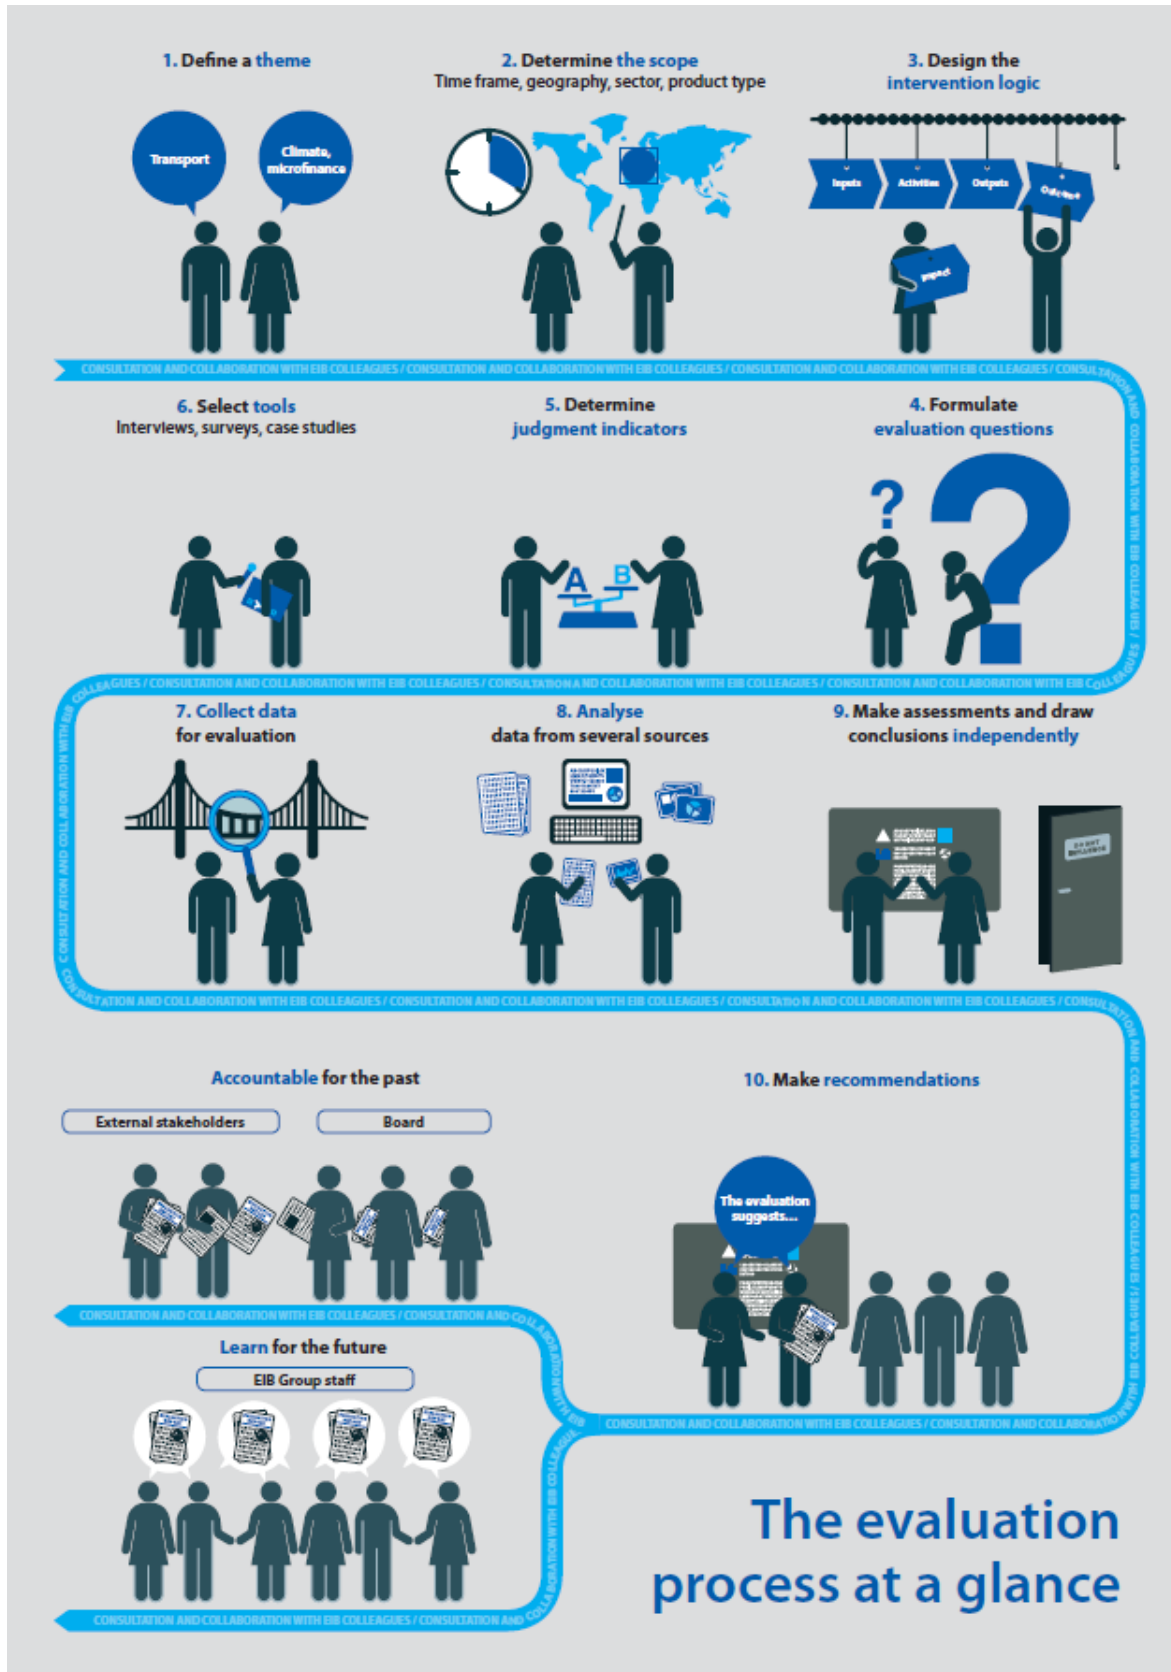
1. Define a theme

Transport

Climate, microfinance

2. Determine the scope
Time frame, geography, sector, product type

3. Design the intervention logic

Inputs

Activities

Outputs

Outcomes

Impact

CONSULTATION AND COLLABORATION WITH EIB COLLEAGUES / CONSULTATION AND COLLABORATION WITH EIB COLLEAGUES / CONSULTATION AND COLLABORATION WITH EIB COLLEAGUES / CONSULTATION AND COLLABORATION WITH EIB COLLEAGUES / CONSULTATION AND COLLABORATION WITH EIB COLLEAGUES

6. Select tools
Interviews, surveys, case studies

5. Determine judgment indicators

A

B

4. Formulate evaluation questions

?

?

COLLEAGUES / CONSULTATION AND COLLABORATION WITH EIB COLLEAGUES / CONSULTATION AND COLLABORATION WITH EIB COLLEAGUES / CONSULTATION AND COLLABORATION WITH EIB COLLEAGUES / CONSULTATION AND COLLABORATION WITH EIB COLLEAGUES

7. Collect data for evaluation

8. Analyse data from several sources

9. Make assessments and draw conclusions independently

CONSULTATION AND COLLABORATION WITH EIB COLLEAGUES / CONSULTATION AND COLLABORATION WITH EIB COLLEAGUES / CONSULTATION AND COLLABORATION WITH EIB COLLEAGUES / CONSULTATION AND COLLABORATION WITH EIB COLLEAGUES / CONSULTATION AND COLLABORATION WITH EIB COLLEAGUES

Accountable for the past

External stakeholders

Board

10. Make recommendations

The evaluation suggests...

CONSULTATION AND COLLABORATION WITH EIB COLLEAGUES / CONSULTATION AND COLLABORATION WITH EIB COLLEAGUES

Learn for the future

EIB Group staff

CONSULTATION AND COLLABORATION WITH EIB COLLEAGUES / CONSULTATION AND COLLABORATION WITH EIB COLLEAGUES / CONSULTATION AND COLLABORATION

CONSULTATION AND COLLABORATION WITH EIB COLLEAGUES / CONSULTATION AND COLLABORATION WITH EIB COLLEAGUES

The evaluation process at a glance